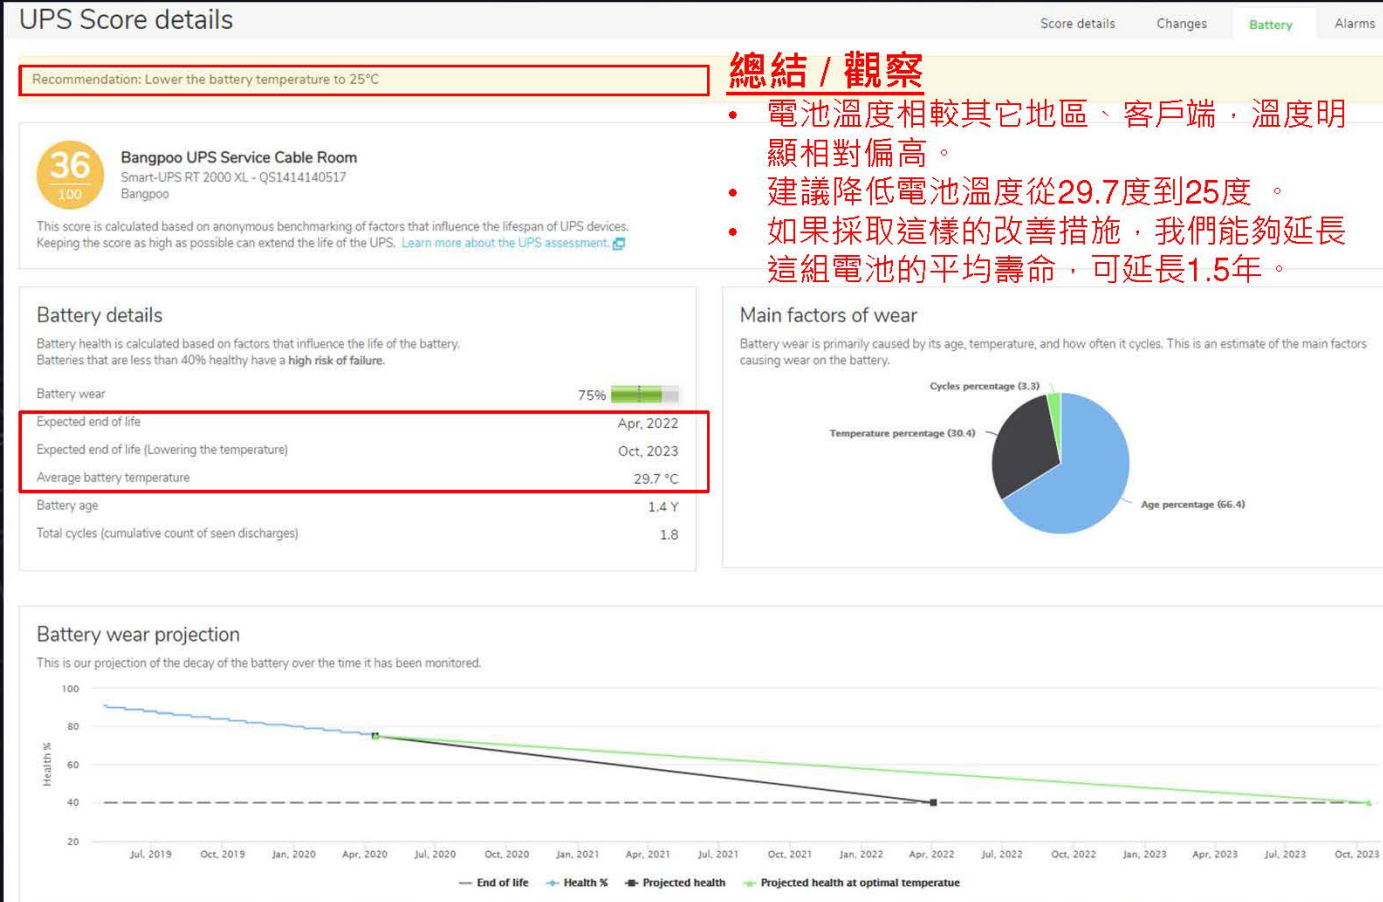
UPS Score details

Score details Changes Battery Alarms

Recommendation: Lower the battery temperature to 25°C

總結 / 觀察

• 電池溫度相較其它地區、客戶端，溫度明顯相對偏高。
• 建議降低電池溫度從29.7度到25度 。
• 如果採取這樣的改善措施，我們能夠延長這組電池的平均壽命，可延長1.5年。

36
100

Bangpoo UPS Service Cable Room
Smart-UPS RT 2000 XL - QS1414140517
Bangpoo

This score is calculated based on anonymous benchmarking of factors that influence the lifespan of UPS devices. Keeping the score as high as possible can extend the life of the UPS. Learn more about the UPS assessment.

Battery details

Battery health is calculated based on factors that influence the life of the battery. Batteries that are less than 40% healthy have a high risk of failure.

| | |
|---|---|
| Battery wear | 75% |
| Expected end of life | Apr, 2022 |
| Expected end of life (Lowering the temperature) | Oct, 2023 |
| Average battery temperature | 29.7 °C |
| Battery age | 1.4 Y |
| Total cycles (cumulative count of seen discharges) | 1.8 |

Main factors of wear

Battery wear is primarily caused by its age, temperature, and how often it cycles. This is an estimate of the main factors causing wear on the battery.

Cycles percentage (3.3)
Temperature percentage (30.4)
Age percentage (66.4)

Battery wear projection

This is our projection of the decay of the battery over the time it has been monitored.

100
80
60
40
20
Health %

Jul, 2019 Oct, 2019 Jan, 2020 Apr, 2020 Jul, 2020 Oct, 2020 Jan, 2021 Apr, 2021 Jul, 2021 Oct, 2021 Jan, 2022 Apr, 2022 Jul, 2022 Oct, 2022 Jan, 2023 Apr, 2023 Jul, 2023 Oct, 2023

End of life Health % Projected health Projected health at optimal temperatue